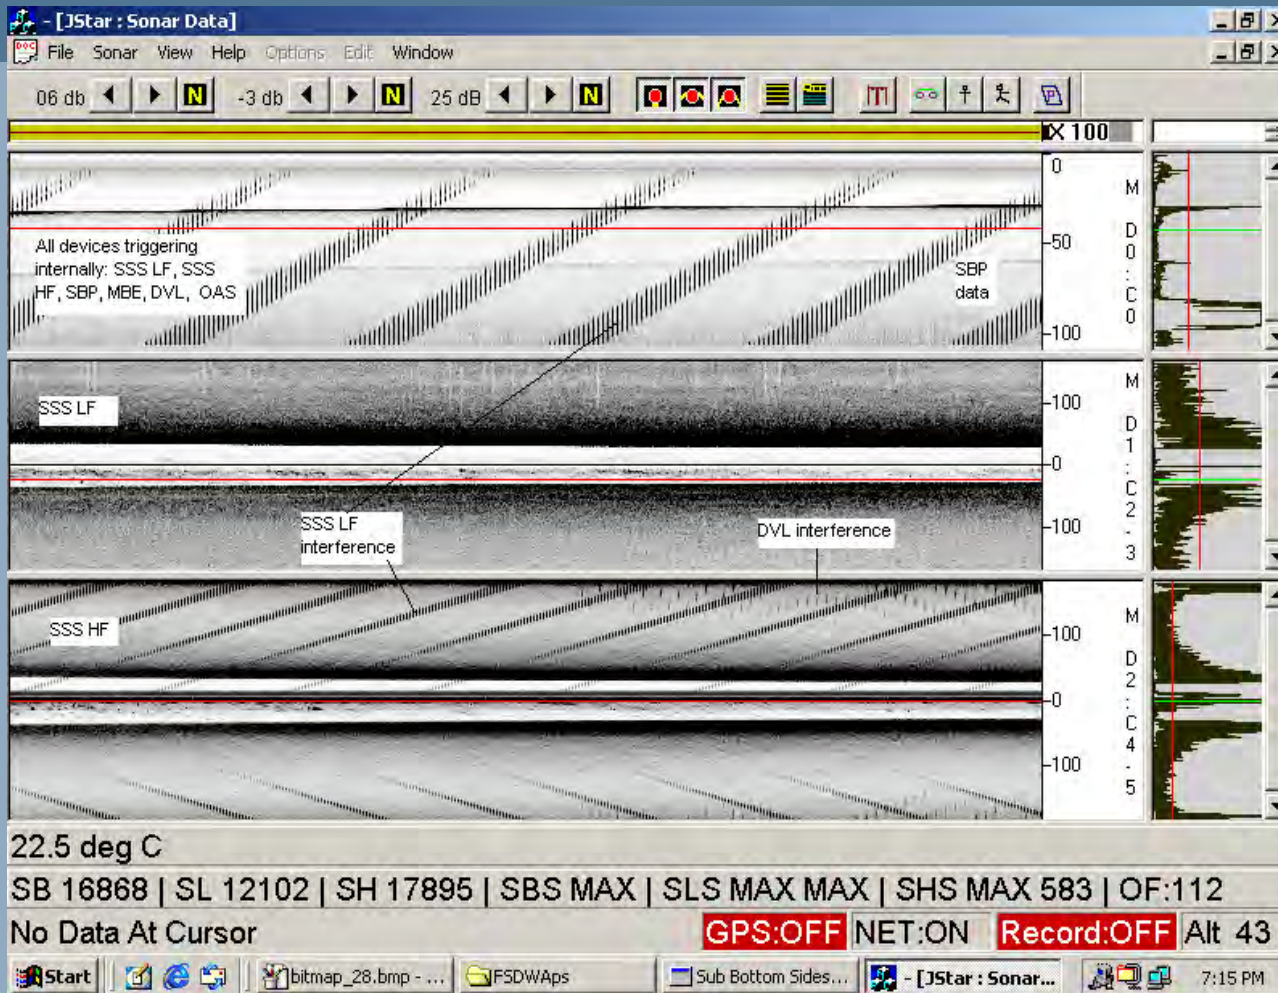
- [JStar : Sonar Data]

File Sonar View Help Options Edit Window

06 db N -3 db N 25 dB N

X 100

0
-50
-100

M
D
0
:
C
0

All devices triggering internally: SSS LF, SSS HF, SBP, MBE, DVL, OAS

SBP data

-100
-0
-100

M
D
1
:
C
2
-
3

SSS LF

SSS LF interference

DVL interference

-100
-0
-100

M
D
2
:
C
4
-
5

SSS HF

22.5 deg C

SB 16868 | SL 12102 | SH 17895 | SBS MAX | SLS MAX MAX | SHS MAX 583 | OF:112

No Data At Cursor

GPS:OFF NET:ON Record:OFF Alt 43

Start bitmap_28.bmp - ... FSDWAps Sub Bottom Sides... - [JStar : Sonar... 7:15 PM